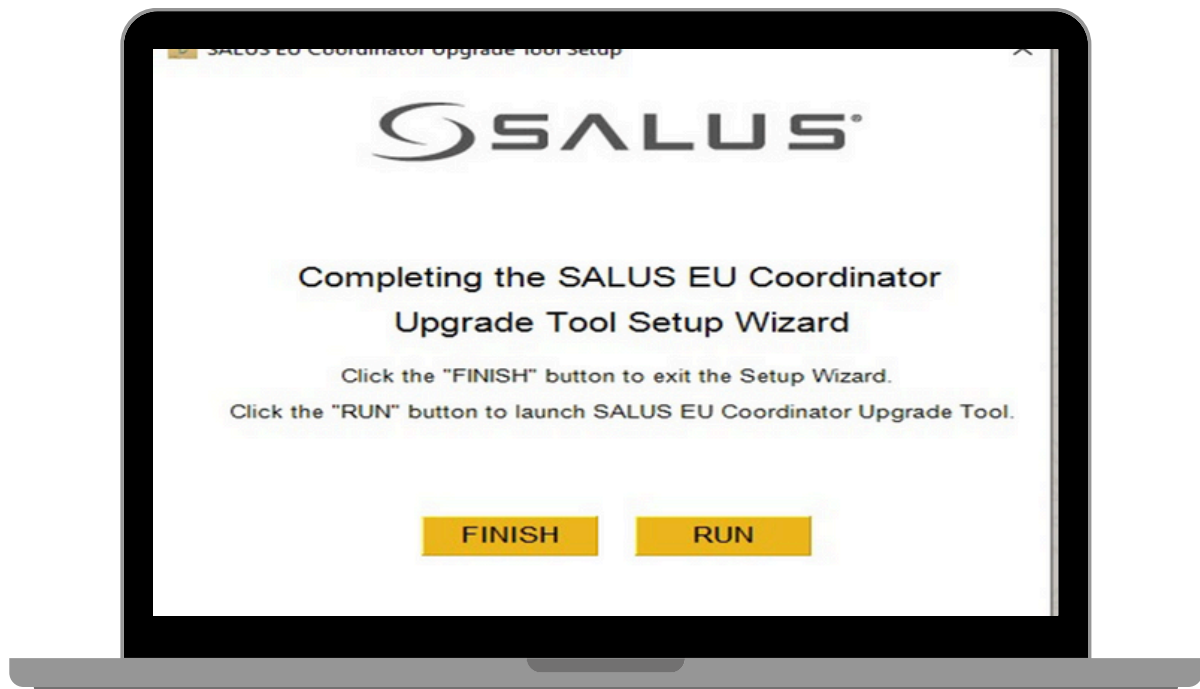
SALUS EU Coordinator Upgrade Tool Setup

X

SALUS

Completing the SALUS EU Coordinator Upgrade Tool Setup Wizard

Click the "FINISH" button to exit the Setup Wizard.

Click the "RUN" button to launch SALUS EU Coordinator Upgrade Tool.

FINISH

RUN